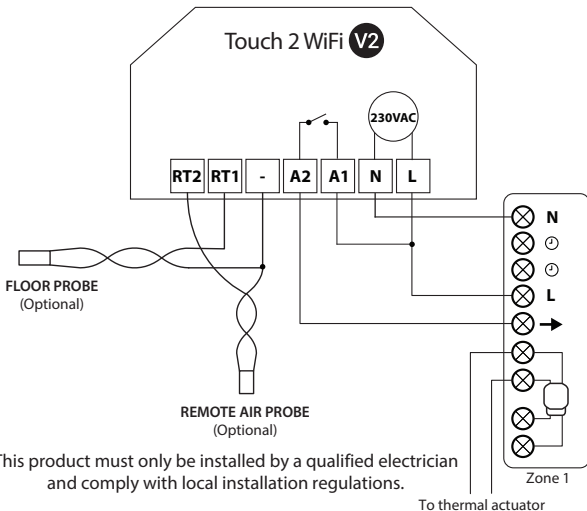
Touch 2 WiFi V2

230VAC

RT2 RT1 - A2 A1 N L

N
L

FLOOR PROBE
(Optional)

REMOTE AIR PROBE
(Optional)

This product must only be installed by a qualified electrician and comply with local installation regulations.

Zone 1

To thermal actuator